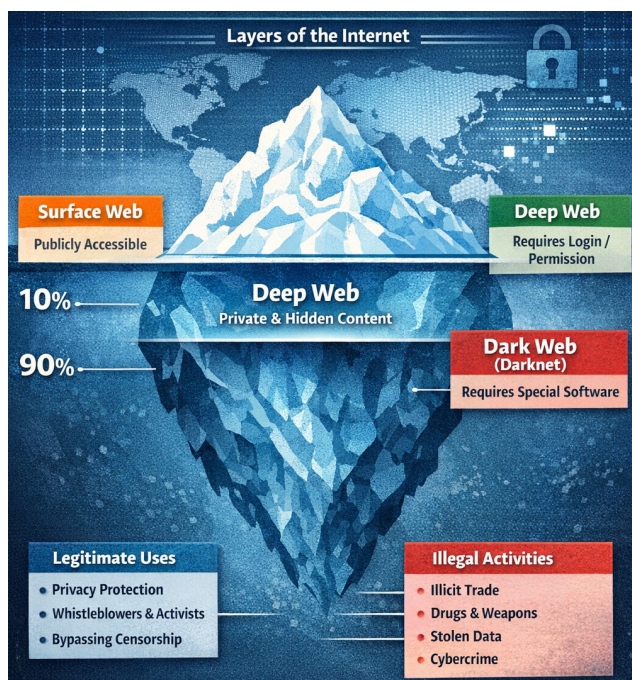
Layers of the Internet

Surface Web
Publicly Accessible

Deep Web
Requires Login / Permission

10%

Deep Web
Private & Hidden Content

90%

Dark Web
(Darknet)
Requires Special Software

Legitimate Uses
• Privacy Protection
• Whistleblowers & Activists
• Bypassing Censorship

Illegal Activities
• Illicit Trade
• Drugs & Weapons
• Stolen Data
• Cybercrime